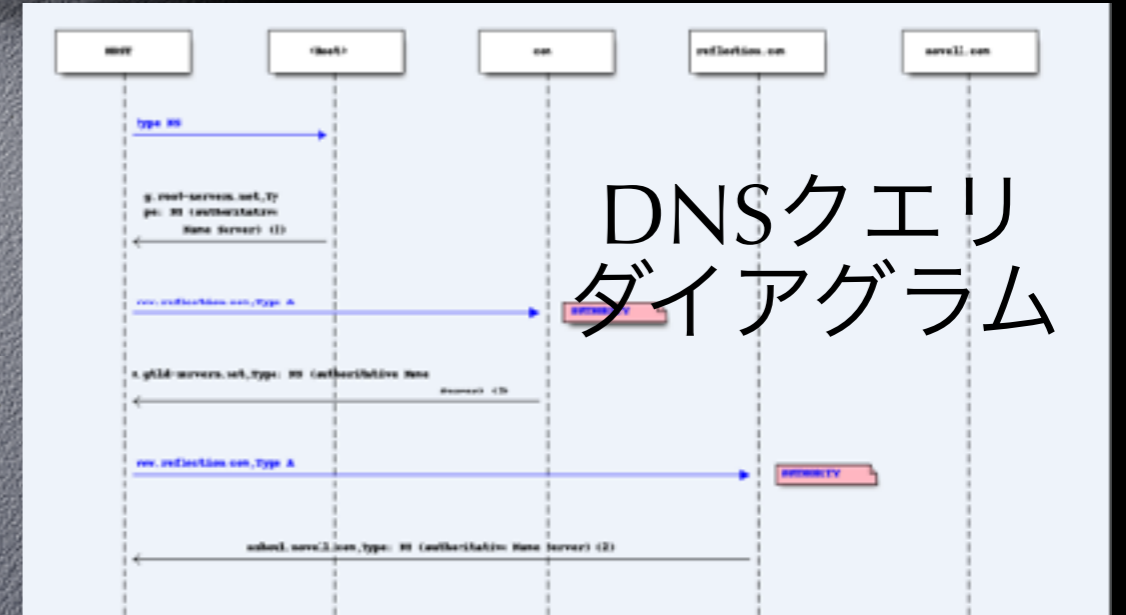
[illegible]

<Root>

com

reflection.com

novell.com

type NS

g.root-servers.net,Type: NS (authoritative Name Server) (1)

www.reflection.com,Type A

AUTHORITY

DNSクエリダイアグラム

c.gtld-servers.net,type: NS (authoritative Name Server) (3)

www.reflection.com,Type A

AUTHORITY

ns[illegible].novell.com,type: NS (authoritative Name Server) (2)